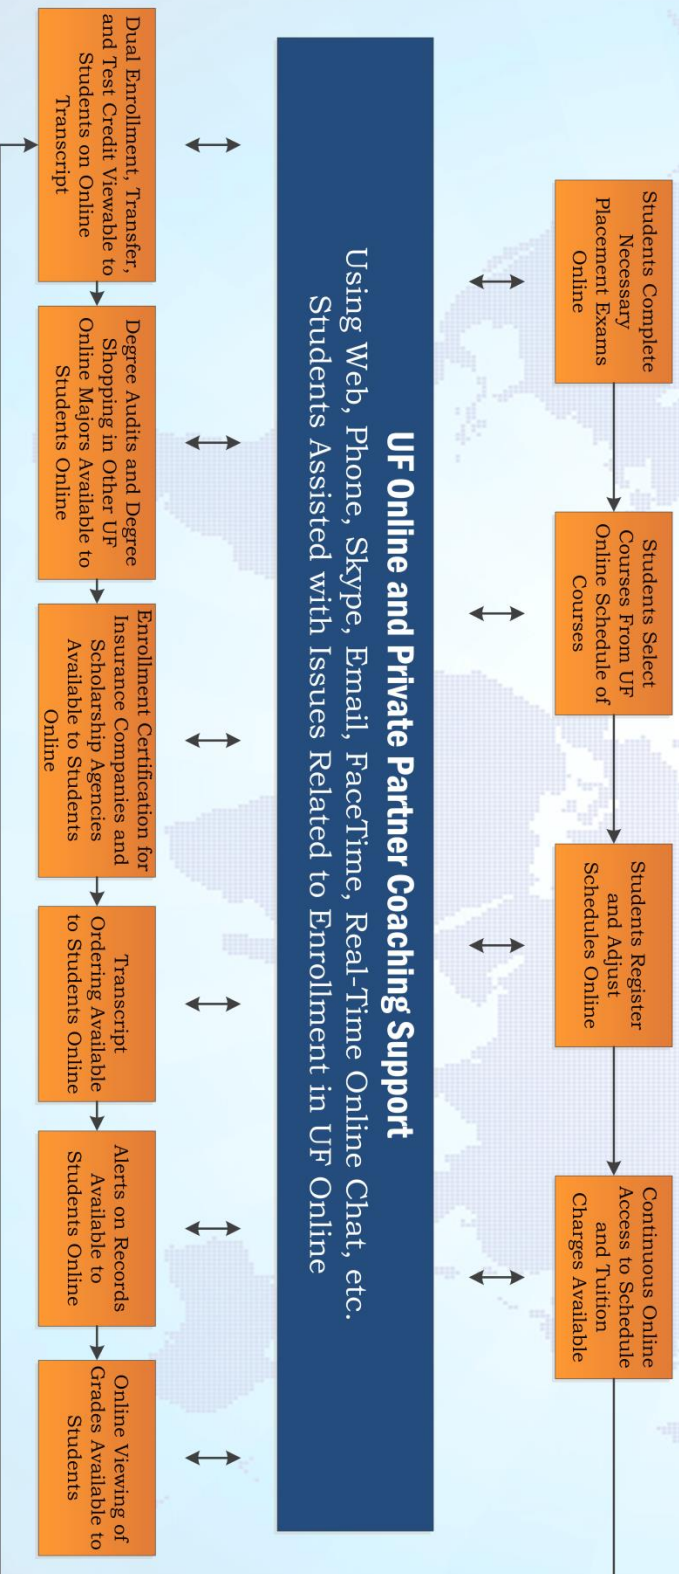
Students Complete Necessary Placement Exams Online

Students Select Courses From UF Online Schedule of Courses

Students Register and Adjust Schedules Online

Continuous Online Access to Schedule and Tuition Charges Available

UF Online and Private Partner Coaching Support

Using Web, Phone, Skype, Email, FaceTime, Real-Time Online Chat, etc. Students Assisted with Issues Related to Enrollment in UF Online

Dual Enrollment, Transfer, and Test Credit Viewable to Students on Online Transcript

Degree Audits and Degree Shopping in Other UF Online Majors Available to Students Online

Enrollment Certification for Insurance Companies and Scholarship Agencies Available to Students Online

Transcript Ordering Available to Students Online

Alerts on Records Available to Students Online

Online Viewing of Grades Available to Students